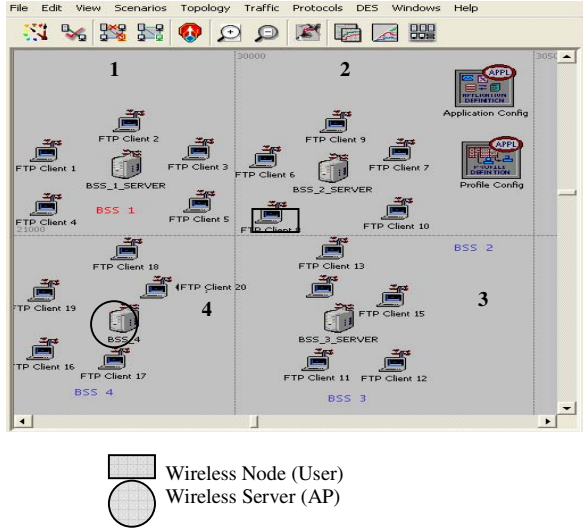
File Edit View Scenarios Topology Traffic Protocols DES Windows Help

1

2

30000

3050

APPL

APPLICATION DEFINITION

Application Config

APPL

PROFILE DEFINITION

Profile Config

FTP Client 2

FTP Client 1

BSS_1_SERVER

FTP Client 3

FTP Client 4

BSS 1

FTP Client 5

21000

FTP Client 9

FTP Client 6

BSS_2_SERVER

FTP Client 7

FTP Client 8

FTP Client 10

BSS 2

FTP Client 18

FTP Client 20

FTP Client 19

4

BSS_4

FTP Client 16

FTP Client 17

BSS 4

FTP Client 13

3

FTP Client 15

BSS_3_SERVER

FTP Client 11

FTP Client 12

BSS 3

Wireless Node (User)

Wireless Server (AP)